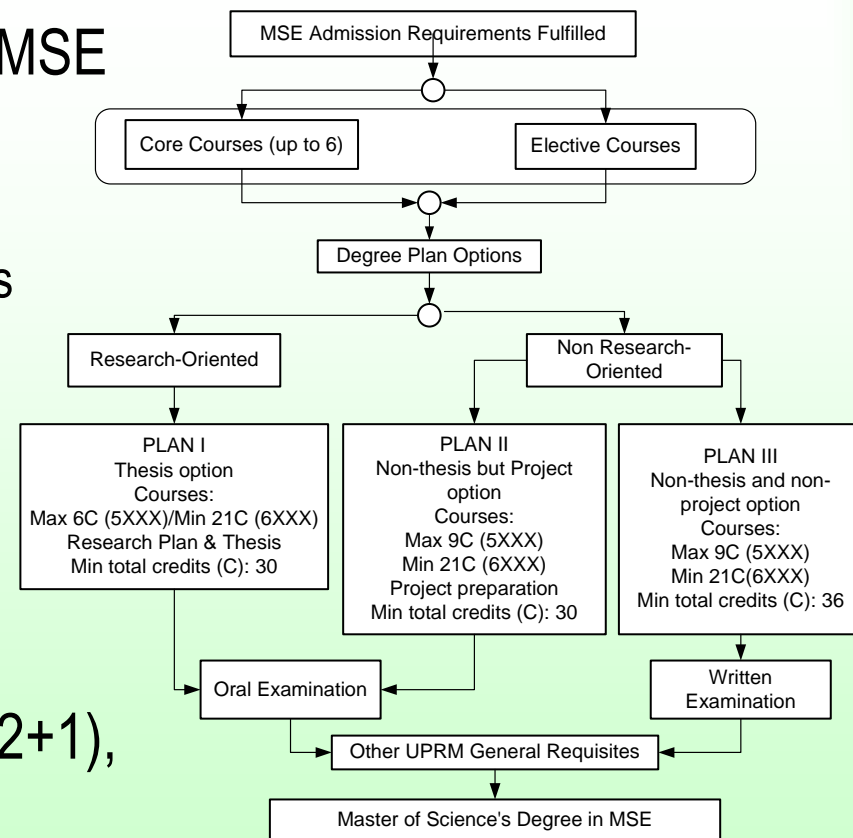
MSE

s

2+1),

MSE Admission Requirements Fulfilled

Core Courses (up to 6)

Elective Courses

Degree Plan Options

Research-Oriented

Non Research-Oriented

PLAN I
Thesis option
Courses:
Max 6C (5XXX)/Min 21C (6XXX)
Research Plan & Thesis
Min total credits (C): 30

PLAN II
Non-thesis but Project option
Courses:
Max 9C (5XXX)
Min 21C (6XXX)
Project preparation
Min total credits (C): 30

PLAN III
Non-thesis and non-project option
Courses:
Max 9C (5XXX)
Min 21C(6XXX)
Min total credits (C): 36

Oral Examination

Written Examination

Other UPRM General Requisites

Master of Science's Degree in MSE